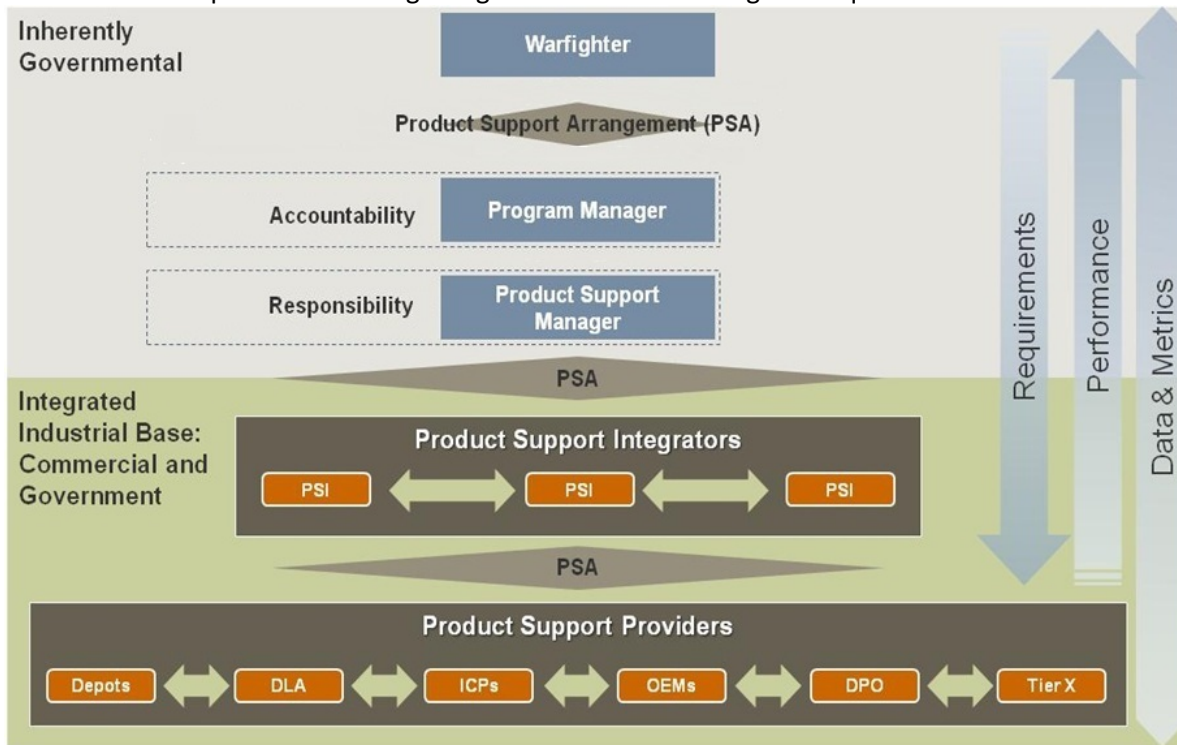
Inherently Governmental

Warfighter

Product Support Arrangement (PSA)

Accountability

Program Manager

Responsibility

Product Support Manager

PSA

Integrated Industrial Base: Commercial and Government

Product Support Integrators

PSI

PSI

PSI

PSA

Product Support Providers

Depots

DLA

ICPs

OEMs

DPO

Tier X

Requirements

Performance

Data & Metrics